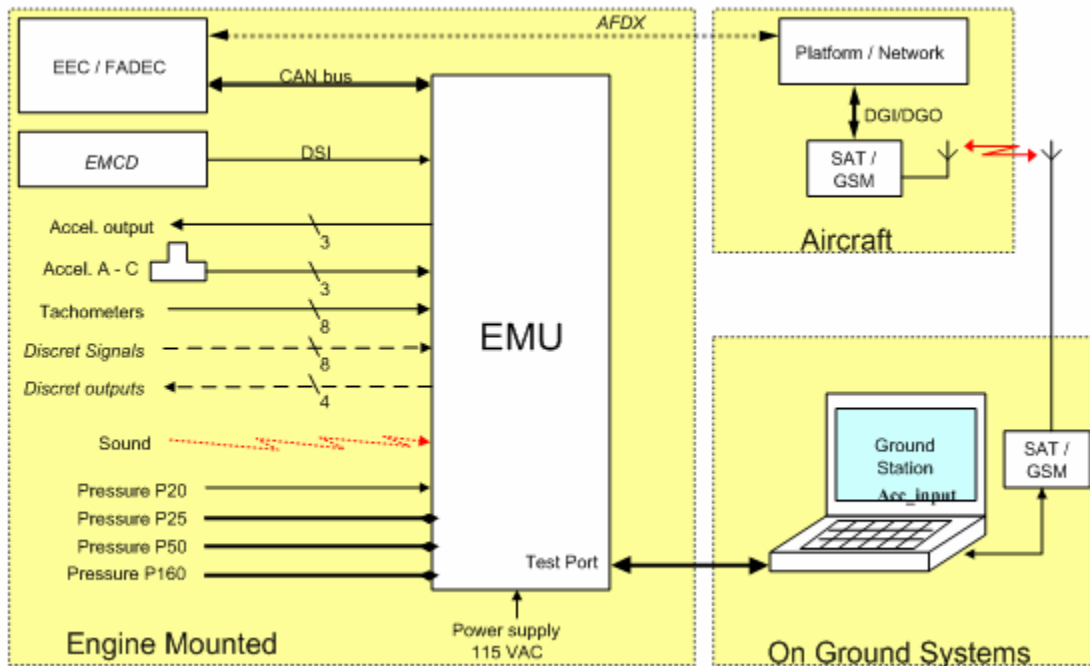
AFDX

EEC / FADEC

CAN bus

EMCD

DSI

Accel. output

3

Accel. A - C

3

Tachometers

8

Discret Signals

8

Discret outputs

4

Sound

Pressure P20

Pressure P25

Pressure P50

Pressure P160

EMU

Test Port

Power supply
115 VAC

Engine Mounted

Platform / Network

DGI/DGO

SAT /
GSM

Aircraft

Ground
Station
Acc_input

SAT /
GSM

On Ground Systems